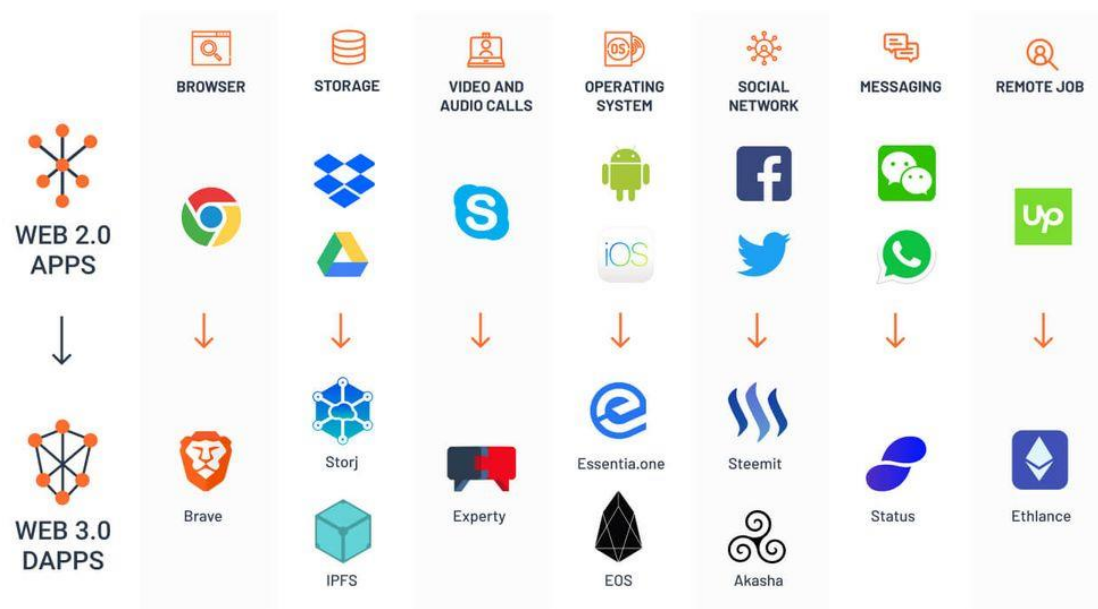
BROWSER

STORAGE

VIDEO AND AUDIO CALLS

OPERATING SYSTEM

SOCIAL NETWORK

MESSAGING

REMOTE JOB

WEB 2.0 APPS

iOS

up

WEB 3.0 DAPPS

Brave

Storj

IPFS

Experty

Essentia.one

EOS

Steemit

Akasha

Status

Ethlance